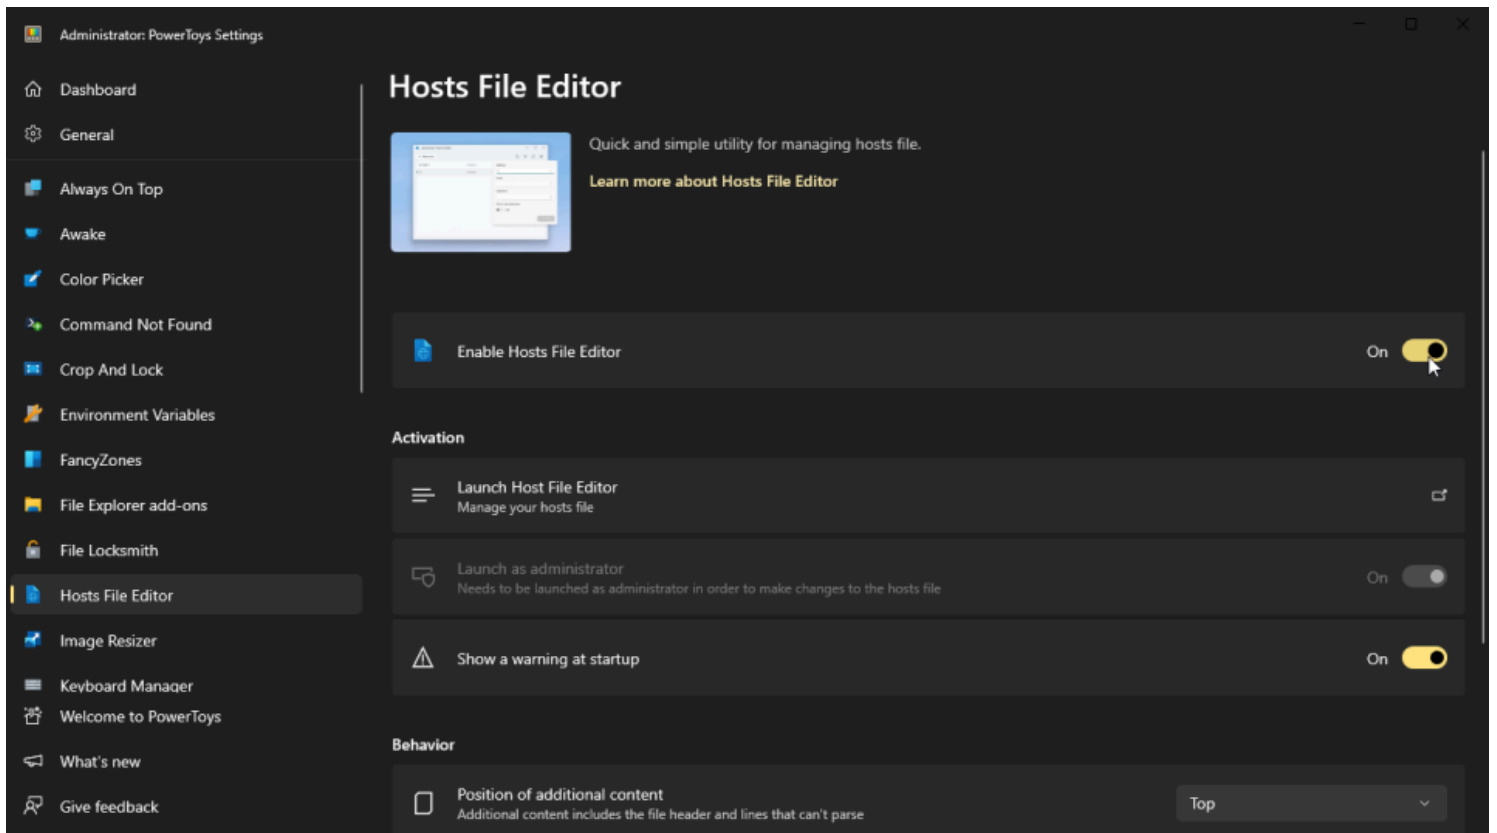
Administrator: PowerToys Settings

Dashboard
General
Always On Top
Awake
Color Picker
Command Not Found
Crop And Lock
Environment Variables
FancyZones
File Explorer add-ons
File Locksmith
Hosts File Editor
Image Resizer
Keyboard Manager
Welcome to PowerToys
What's new
Give feedback

Hosts File Editor

Quick and simple utility for managing hosts file.

Learn more about Hosts File Editor

Enable Hosts File Editor
On

Activation

Launch Host File Editor
Manage your hosts file

Launch as administrator
Needs to be launched as administrator in order to make changes to the hosts file
On

Show a warning at startup
On

Behavior

Position of additional content
Additional content includes the file header and lines that can't parse
Top